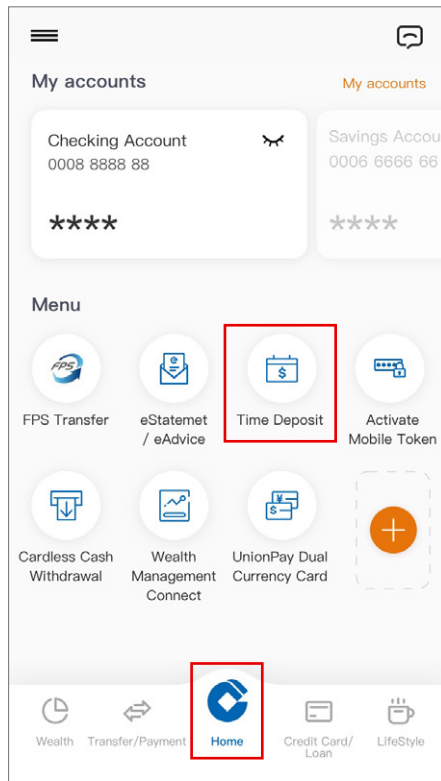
My accounts

My accounts

Checking Account
0008 8888 88

****

Savings Accou
0006 6666 66

****

Menu

FPS

FPS Transfer

eStatemet / eAdvice

Time Deposit

Activate Mobile Token

Cardless Cash Withdrawal

Wealth Management Connect

UnionPay Dual Currency Card

Wealth

Transfer/Payment

Home

Credit Card/ Loan

LifeStyle